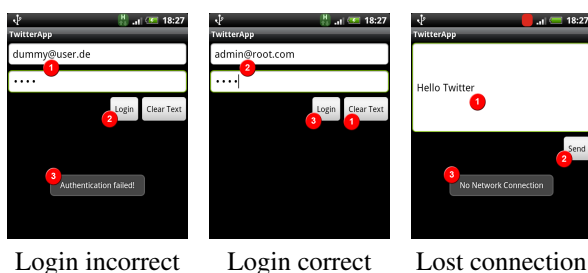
18:27
TwitterApp
dummy@user.de
1
••••
Login
Clear Text
2
3
Authentication failed!

18:27
TwitterApp
admin@root.com
2
••••
Login
Clear Text
3
1

18:27
TwitterApp
Hello Twitter
1
Send
2
3
No Network Connection

Login incorrect
Login correct
Lost connection